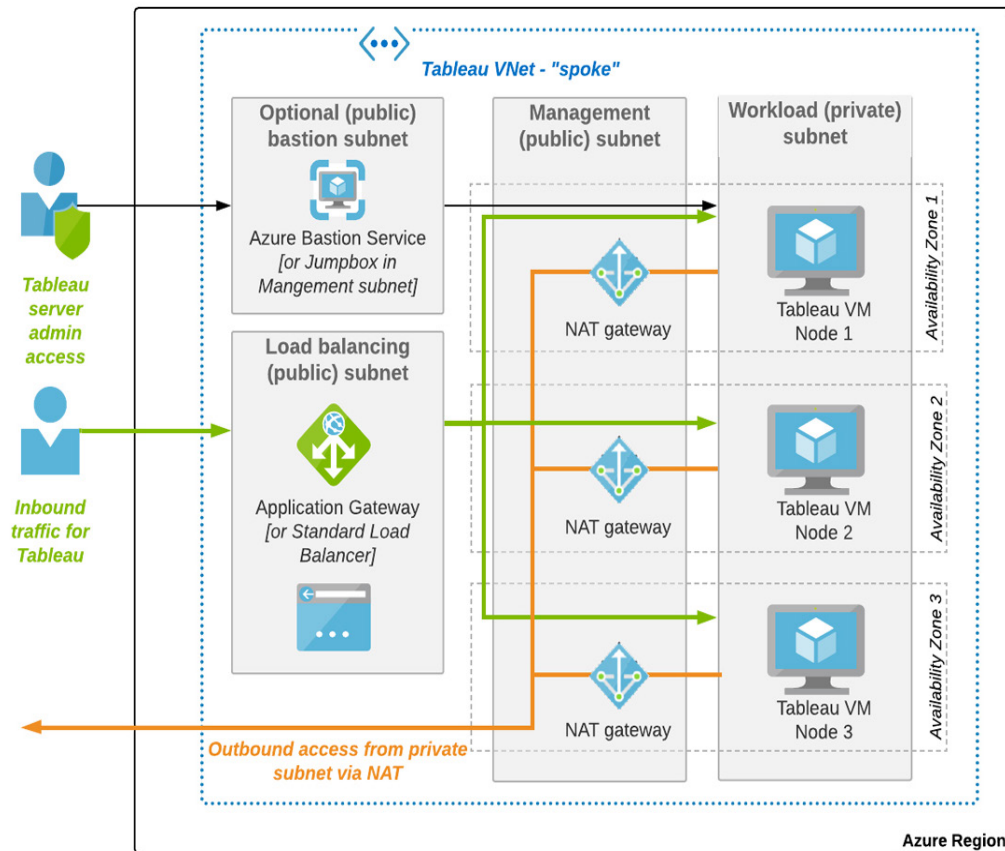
Tableau VNet - "spoke"

Optional (public) bastion subnet

Azure Bastion Service [or Jumpbox in Mangement subnet]

Load balancing (public) subnet

Application Gateway [or Standard Load Balancer]

Management (public) subnet

NAT gateway

NAT gateway

NAT gateway

Workload (private) subnet

Tableau VM Node 1

Tableau VM Node 2

Tableau VM Node 3

Availability Zone 1

Availability Zone 2

Availability Zone 3

Tableau server admin access

Inbound traffic for Tableau

Outbound access from private subnet via NAT

Azure Region